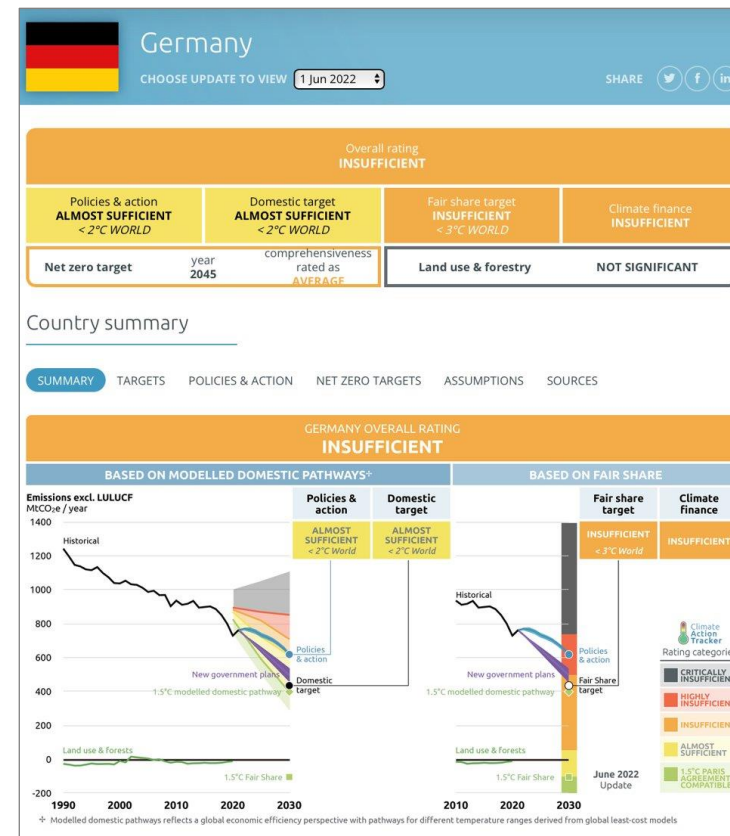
Germany

CHOOSE UPDATE TO VIEW 1 Jun 2022

SHARE

Overall rating
INSUFFICIENT

| Policies & action ALMOST SUFFICIENT < 2°C WORLD | Domestic target ALMOST SUFFICIENT < 2°C WORLD | Fair share target INSUFFICIENT < 3°C WORLD | Climate finance INSUFFICIENT |
|---|---|---|---|

Net zero target year 2045 comprehensiveness rated as AVERAGE

Land use & forestry NOT SIGNIFICANT

Country summary

SUMMARY TARGETS POLICIES & ACTION NET ZERO TARGETS ASSUMPTIONS SOURCES

GERMANY OVERALL RATING
INSUFFICIENT

BASED ON MODELLED DOMESTIC PATHWAYS+

BASED ON FAIR SHARE

Emissions excl. LULUCF
MtCO₂e / year

Policies & action
ALMOST SUFFICIENT
< 2°C World

Domestic target
ALMOST SUFFICIENT
< 2°C World

Fair share target
INSUFFICIENT
< 3°C World

Climate finance
INSUFFICIENT

1400
1200
1000
800
600
400
200
0
-200

Historical

Policies & action

New government plans

Domestic target

1.5°C modelled domestic pathway

Land use & forests

1.5°C Fair Share

1990 2000 2010 2020 2030

Historical

Policies & action

New government plans

Fair Share target

1.5°C modelled domestic pathway

Land use & forests

1.5°C Fair Share

June 2022 Update

2010 2020 2030

Climate Action Tracker
Rating categories
CRITICALLY INSUFFICIEN
HIGHLY INSUFFICIEN
INSUFFICIEN
ALMOST SUFFICIENT
1.5°C PARIS AGREEMENT COMPATIBLE

+ Modelled domestic pathways reflects a global economic efficiency perspective with pathways for different temperature ranges derived from global least-cost models